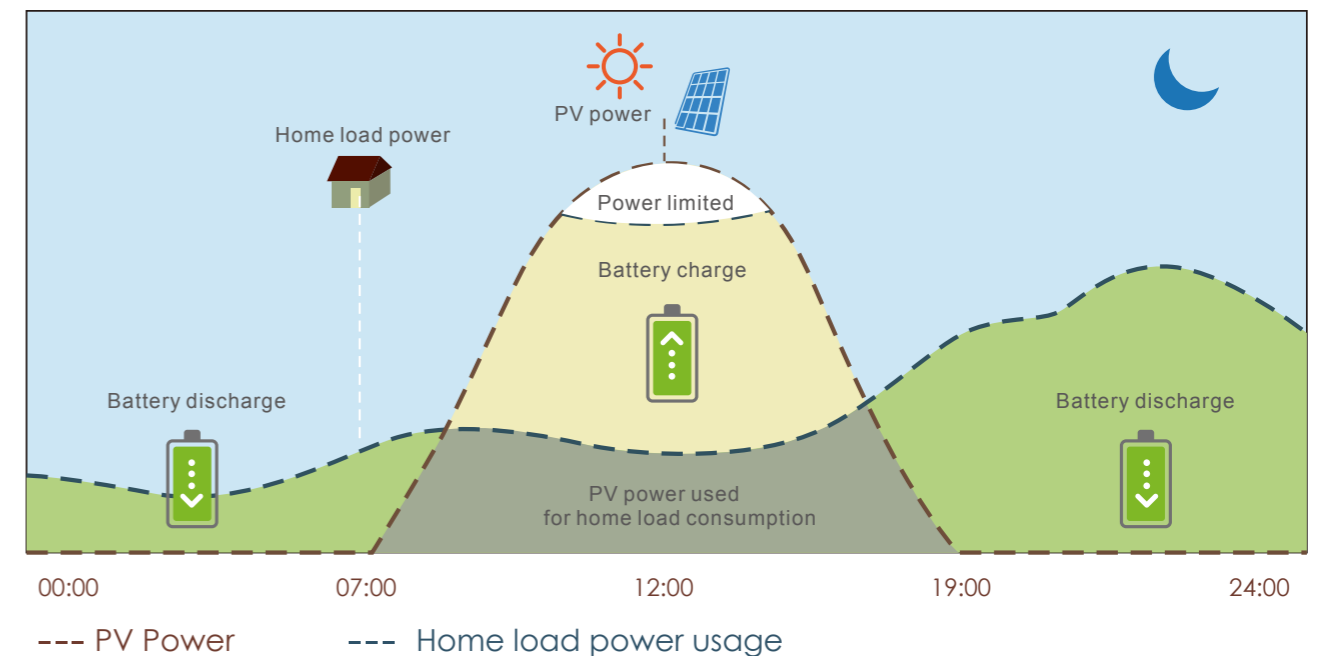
PV power

Home load power

Power limited

Battery charge

Battery discharge

Battery discharge

PV power used
for home load consumption

00:00

07:00

12:00

19:00

24:00

--- PV Power

--- Home load power usage